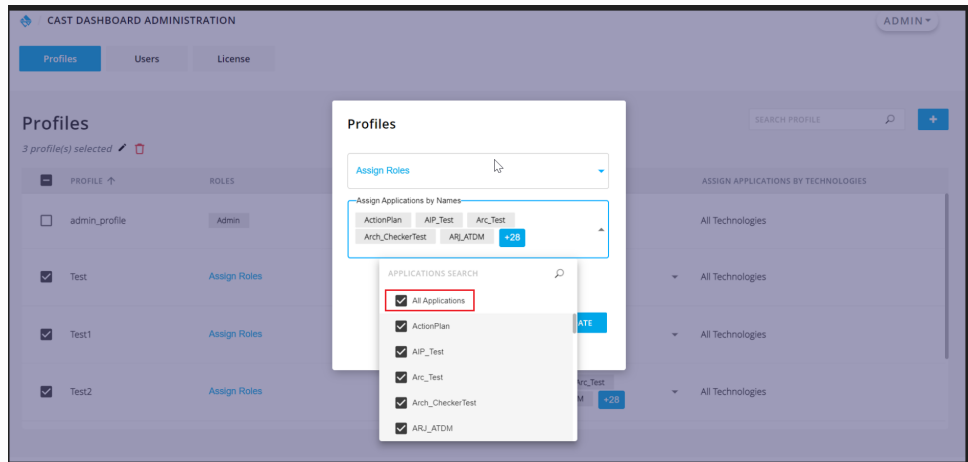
CAST DASHBOARD ADMINISTRATION

ADMIN

Profiles Users License

Profiles

3 profile(s) selected

SEARCH PROFILES

+

| PROFILE ↑ | ROLES | | ASSIGN APPLICATIONS BY TECHNOLOGIES |
|---|---|---|---|
| admin_profile | Admin | | All Technologies |
| Test | Assign Roles | | All Technologies |
| Test1 | Assign Roles | | All Technologies |
| Test2 | Assign Roles | Arc_Test M +28 | All Technologies |

Profiles

Assign Roles

Assign Applications by Names

ActionPlan AIP_Test Arc_Test Arch_CheckerTest ARJ_ATDM +28

ATE

APPLICATIONS SEARCH

All Applications
ActionPlan
AIP_Test
Arc_Test
Arch_CheckerTest
ARJ_ATDM